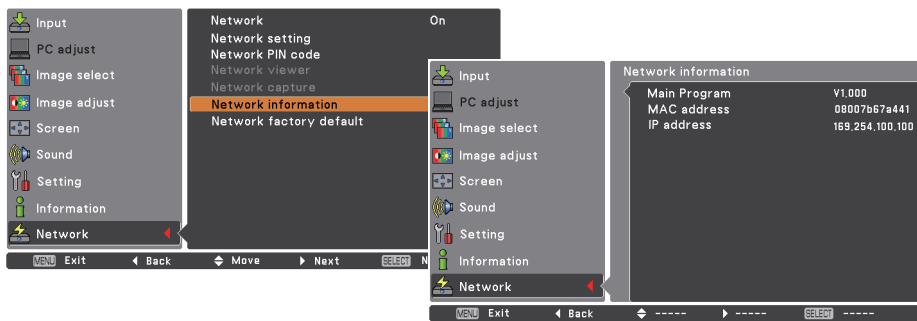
Input
PC adjust
Image select
Image adjust
Screen
Sound
Setting
Information
Network

Network On
Network setting
Network PIN code
Network viewer
Network capture
Network information
Network factory default

MENU Exit ◀ Back ◆ Move ▶ Next SELECT N

Input
PC adjust
Image select
Image adjust
Screen
Sound
Setting
Information
Network

Network information
Main Program V1.000
MAC address 08007b67a441
IP address 169.254.100.100

MENU Exit ◀ Back ◆ ----- ▶ ----- SELECT -----